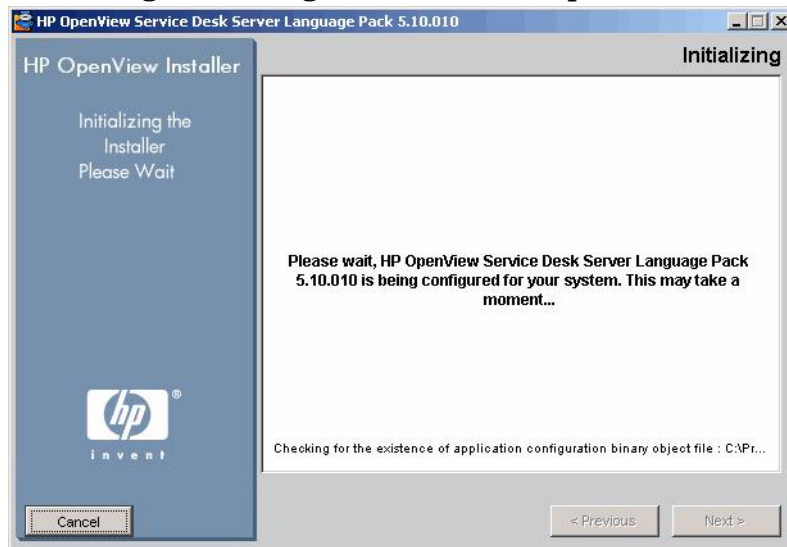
HP OpenView Service Desk Server Language Pack 5.10.010

Initializing

HP OpenView Installer

Initializing the Installer Please Wait

Please wait, HP OpenView Service Desk Server Language Pack 5.10.010 is being configured for your system. This may take a moment...

hp
®
invent

Checking for the existence of application configuration binary object file : C:\Pr...

Cancel

< Previous

Next >